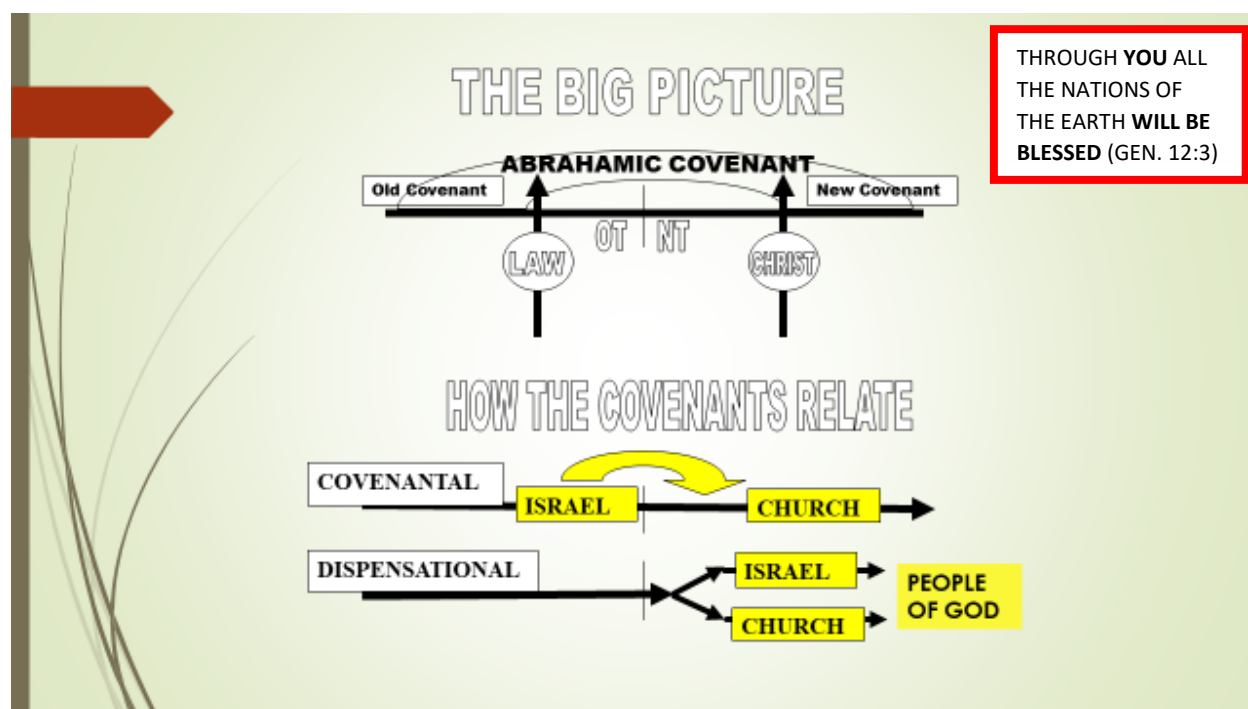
THE BIG PICTURE

THROUGH **YOU** ALL THE NATIONS OF THE EARTH **WILL BE BLESSED** (GEN. 12:3)

ABRAHAMIC COVENANT

Old Covenant

New Covenant

OT

NT

LAW

CHRIST

HOW THE COVENANTS RELATE

COVENANTAL

ISRAEL

CHURCH

DISPENSATIONAL

ISRAEL

CHURCH

PEOPLE OF GOD